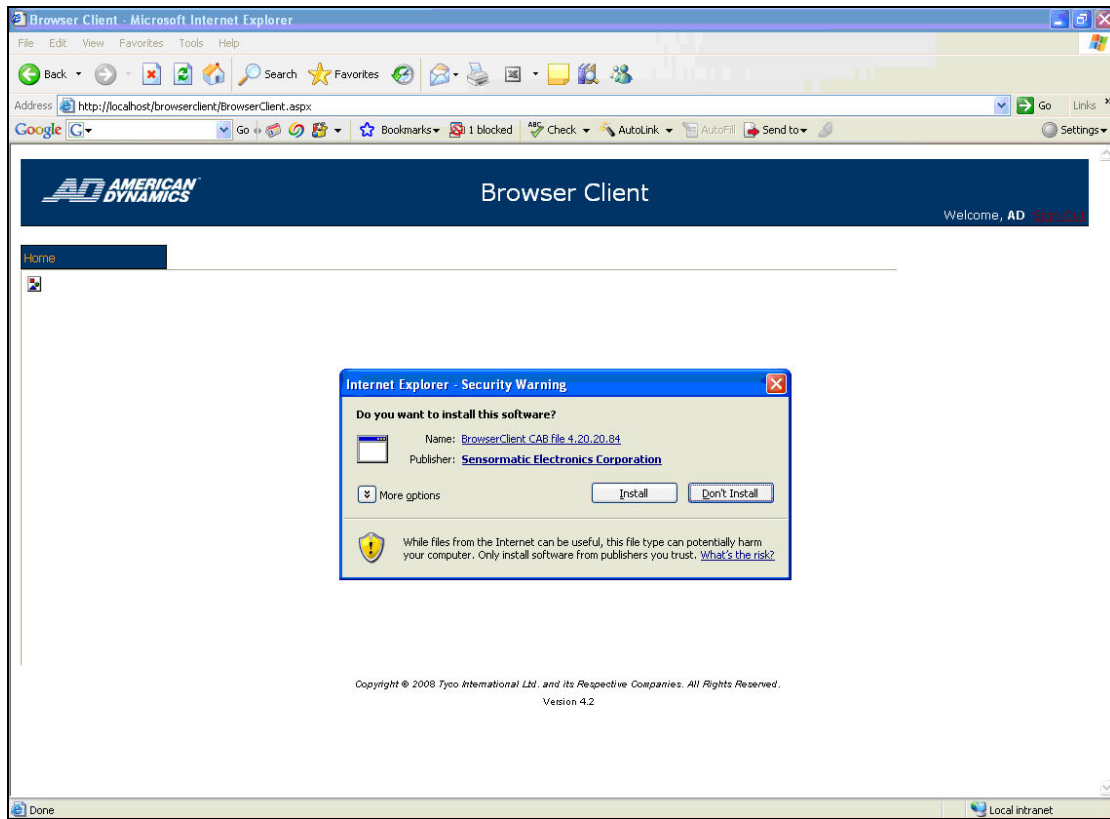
Browser Client - Microsoft Internet Explorer

File Edit View Favorites Tools Help

Back Search Favorites

Address http://localhost/browserclient/BrowserClient.aspx Go Links

Google G Go Bookmarks 1 blocked Check AutoLink AutoFill Send to Settings

AD AMERICAN DYNAMICS

Browser Client

Welcome, AD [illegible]

Home

Internet Explorer - Security Warning

Do you want to install this software?

Name: BrowserClient CAB file 4.20.20.84

Publisher: Sensormatic Electronics Corporation

More options

Install

Don't Install

While files from the Internet can be useful, this file type can potentially harm your computer. Only install software from publishers you trust. What's the risk?

Copyright © 2008 Tyco International Ltd. and its Respective Companies. All Rights Reserved.

Version 4.2

Done

Local intranet